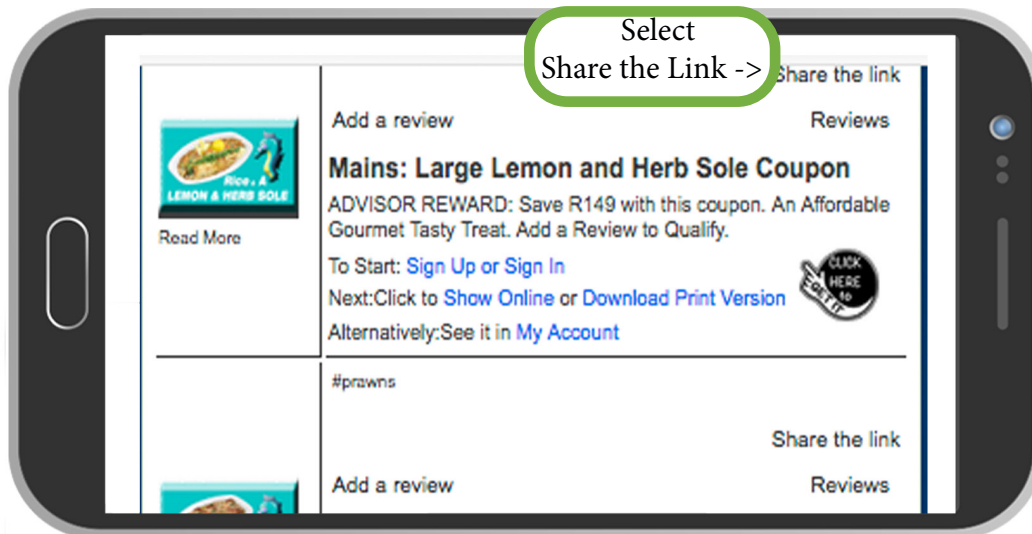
Select
Share the Link ->

Share the link

Rice & A
LEMON & HERB SOLE

Read More

Add a review

Reviews

Mains: Large Lemon and Herb Sole Coupon

ADVISOR REWARD: Save R149 with this coupon. An Affordable Gourmet Tasty Treat. Add a Review to Qualify.

To Start: Sign Up or Sign In

CLICK HERE to GET IT

Next:Click to Show Online or Download Print Version

Alternatively:See it in My Account

#prawns

Share the link

Add a review

Reviews